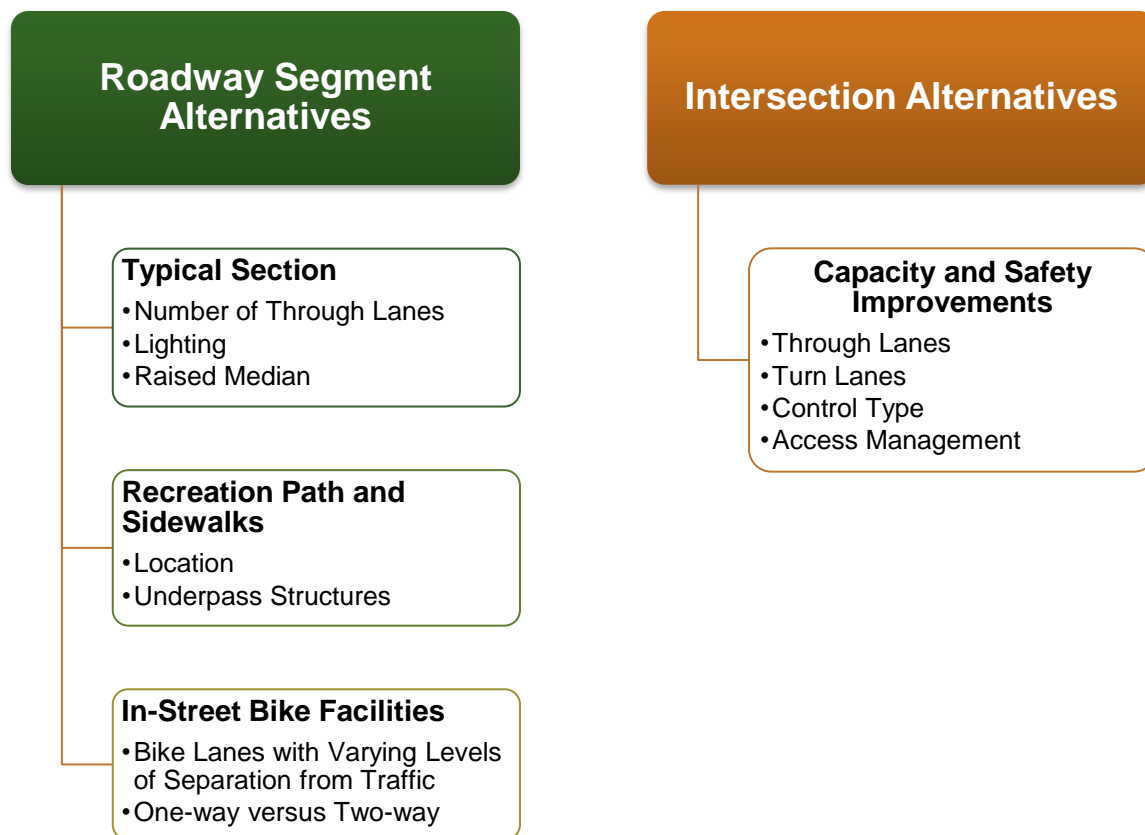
Roadway Segment Alternatives

Typical Section
•Number of Through Lanes
•Lighting
•Raised Median

Recreation Path and Sidewalks
•Location
•Underpass Structures

In-Street Bike Facilities
•Bike Lanes with Varying Levels of Separation from Traffic
•One-way versus Two-way

Intersection Alternatives

Capacity and Safety Improvements
•Through Lanes
•Turn Lanes
•Control Type
•Access Management